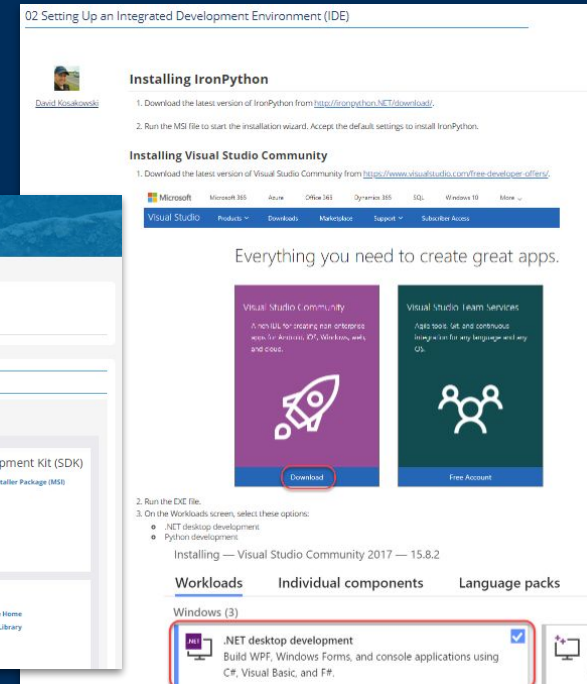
02 Setting Up an Integrated Development Environment (IDE)

David Kosakowski

Installing IronPython

1. Download the latest version of IronPython from http://ironpython.NET/download/.

2. Run the MSI file to start the installation wizard. Accept the default settings to install IronPython.

Installing Visual Studio Community

1. Download the latest version of Visual Studio Community from https://www.visualstudio.com/free-developer-offers/.

Microsoft Microsoft 365 Azure Office 365 Dynamics 365 SQL Windows 10 More

Visual Studio Products Downloads Marketplace Support Subscriber Access

Everything you need to create great apps.

Visual Studio Community

A rich IDE for creating non-enterprise apps for Android, iOS, Windows, web, and cloud.

Download

Visual Studio Team Services

Agile tools, Git, and continuous integration for any language and any OS.

Free Account

2. Run the EXE file.
3. On the Workloads screen, select these options:
.NET desktop development
Python development

Installing — Visual Studio Community 2017 — 15.8.2

Workloads Individual components Language packs

Windows (3)

.NET desktop development
Build WPF, Windows Forms, and console applications using C#, Visual Basic, and F#.

pment Kit (SDK)
taller Package (MSI)

Home
Library